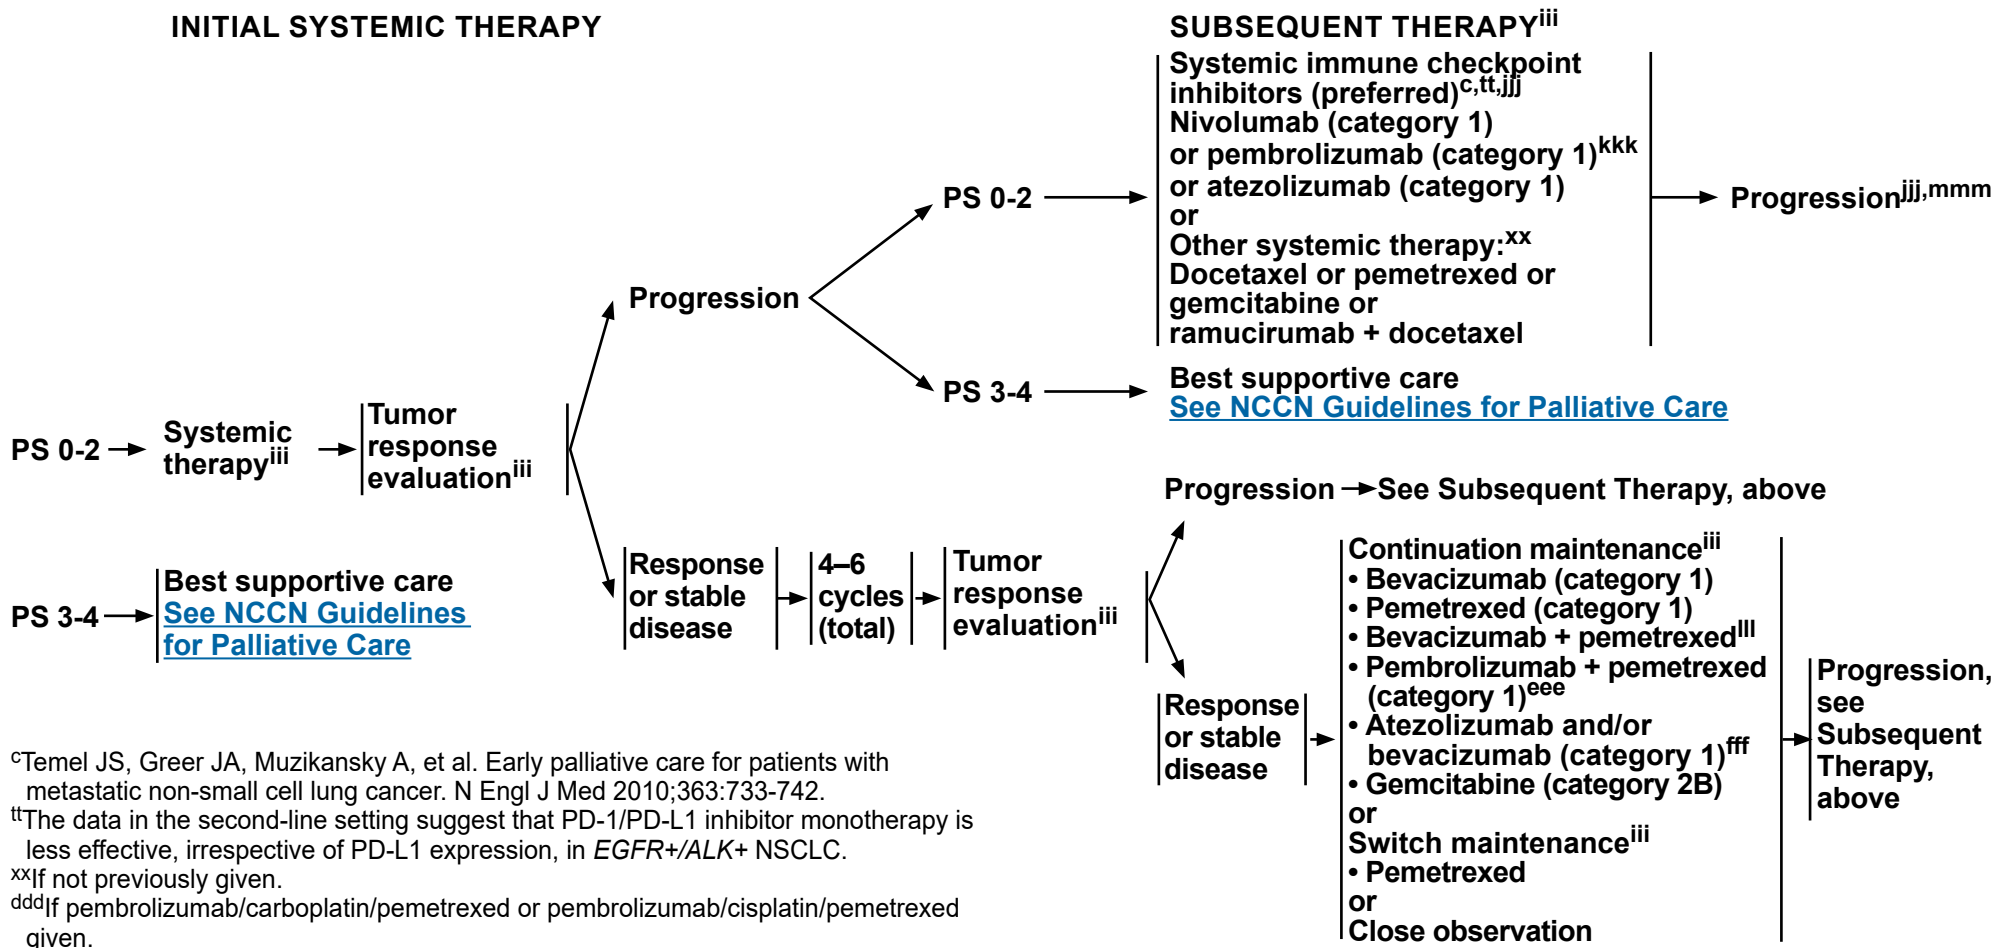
INITIAL SYSTEMIC THERAPY

SUBSEQUENT THERAPY$^{iii}$

PS 0-2 → Systemic therapy$^{iii}$ → Tumor response evaluation$^{iii}$

Progression

PS 0-2 → Systemic immune checkpoint inhibitors (preferred)$^{c,tt,jjj}$ Nivolumab (category 1) or pembrolizumab (category 1)$^{kkk}$ or atezolizumab (category 1) or Other systemic therapy:$^{xx}$ Docetaxel or pemetrexed or gemcitabine or ramucirumab + docetaxel → Progression$^{jjj,mmm}$

PS 3-4 → Best supportive care
See NCCN Guidelines for Palliative Care

Response or stable disease → 4–6 cycles (total) → Tumor response evaluation$^{iii}$

Progression → See Subsequent Therapy, above

Response or stable disease → Continuation maintenance$^{iii}$
• Bevacizumab (category 1)
• Pemetrexed (category 1)
• Bevacizumab + pemetrexed$^{lll}$
• Pembrolizumab + pemetrexed (category 1)$^{eee}$
• Atezolizumab and/or bevacizumab (category 1)$^{fff}$
• Gemcitabine (category 2B)
or
Switch maintenance$^{iii}$
• Pemetrexed
or
Close observation
→ Progression, see Subsequent Therapy, above

PS 3-4 → Best supportive care
See NCCN Guidelines for Palliative Care

$^{c}$Temel JS, Greer JA, Muzikansky A, et al. Early palliative care for patients with metastatic non-small cell lung cancer. N Engl J Med 2010;363:733-742.
$^{tt}$The data in the second-line setting suggest that PD-1/PD-L1 inhibitor monotherapy is less effective, irrespective of PD-L1 expression, in EGFR+/ALK+ NSCLC.
$^{xx}$If not previously given.
$^{ddd}$If pembrolizumab/carboplatin/pemetrexed or pembrolizumab/cisplatin/pemetrexed given.